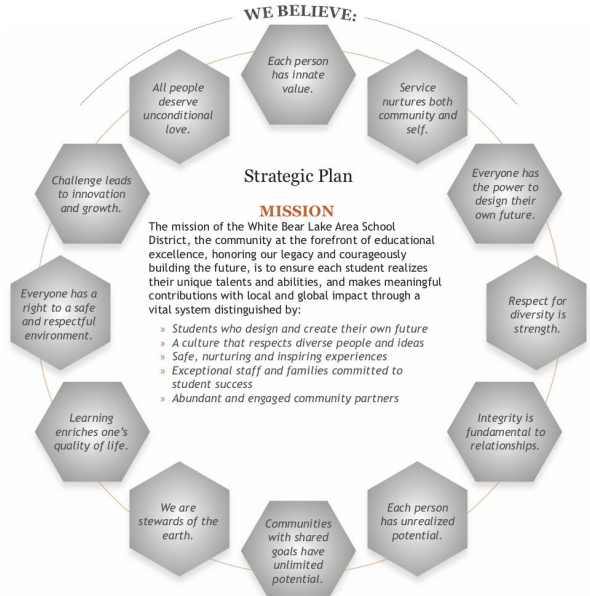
WE BELIEVE:

Each person has innate value.

Service nurtures both community and self.

Everyone has the power to design their own future.

Respect for diversity is strength.

Integrity is fundamental to relationships.

Each person has unrealized potential.

Communities with shared goals have unlimited potential.

We are stewards of the earth.

Learning enriches one's quality of life.

Everyone has a right to a safe and respectful environment.

Challenge leads to innovation and growth.

All people deserve unconditional love.

Strategic Plan

MISSION

The mission of the White Bear Lake Area School District, the community at the forefront of educational excellence, honoring our legacy and courageously building the future, is to ensure each student realizes their unique talents and abilities, and makes meaningful contributions with local and global impact through a vital system distinguished by:

» Students who design and create their own future
» A culture that respects diverse people and ideas
» Safe, nurturing and inspiring experiences
» Exceptional staff and families committed to student success
» Abundant and engaged community partners